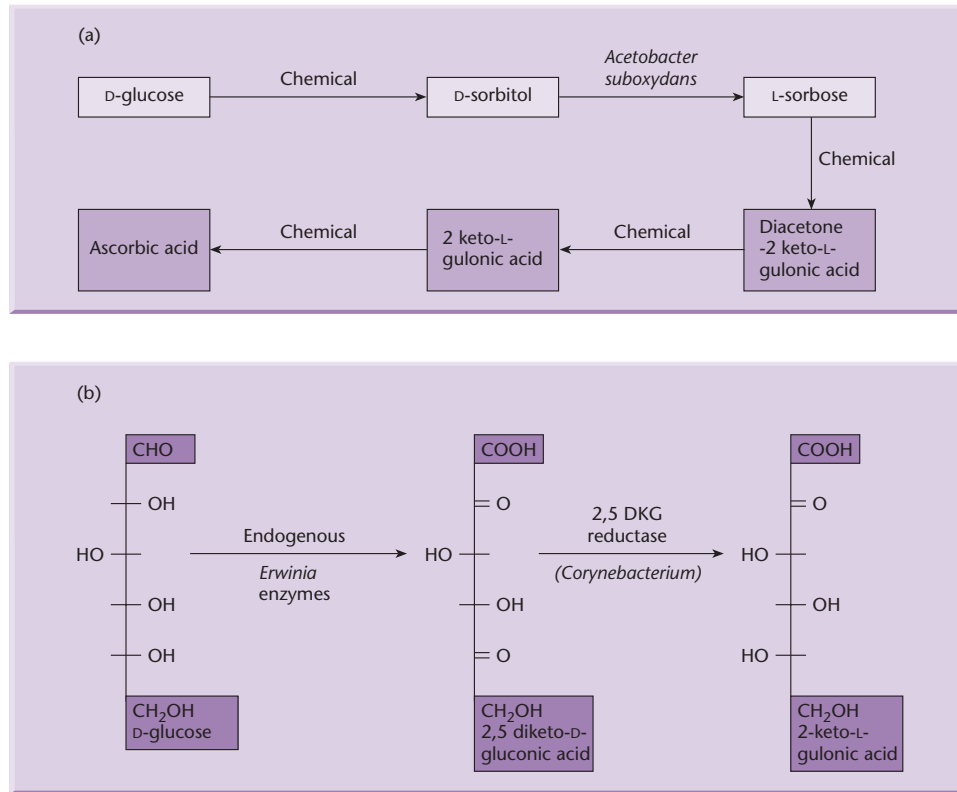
(a)

D-glucose

Chemical

D-sorbitol

Acetobacter suboxydans

L-sorbose

Chemical

Ascorbic acid

Chemical

2 keto-L-gulonic acid

Chemical

Diacetone -2 keto-L-gulonic acid

(b)

CHO

OH

HO

OH

OH

$CH_2OH$
D-glucose

Endogenous

Erwinia enzymes

COOH

O

HO

OH

O

$CH_2OH$
2,5 diketo-D-gluconic acid

2,5 DKG reductase

(Corynebacterium)

COOH

O

HO

OH

HO

$CH_2OH$
2-keto-L-gulonic acid